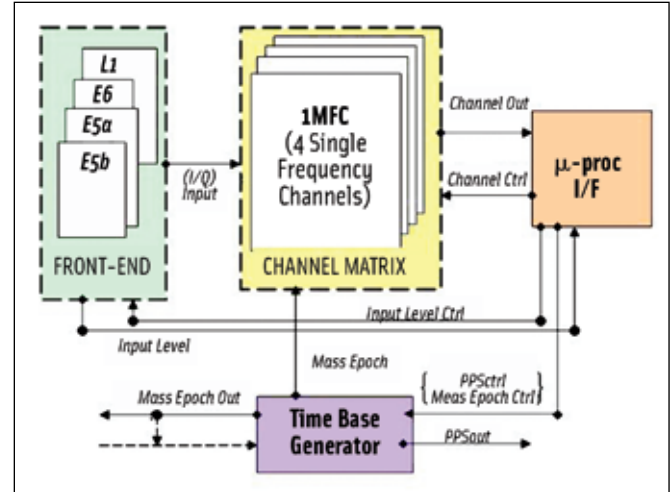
L1
E6
E5a
E5b
FRONT-END
(I/Q) Input
1MFC (4 Single Frequency Channels)
CHANNEL MATRIX
Channel Out
Channel Ctrl
μ-proc I/F
Input Level Ctrl
Input Level
Mass Epoch
Mass Epoch Out
{ PPSctrl
Meas Epoch Ctrl }
Time Base Generator
PPSout